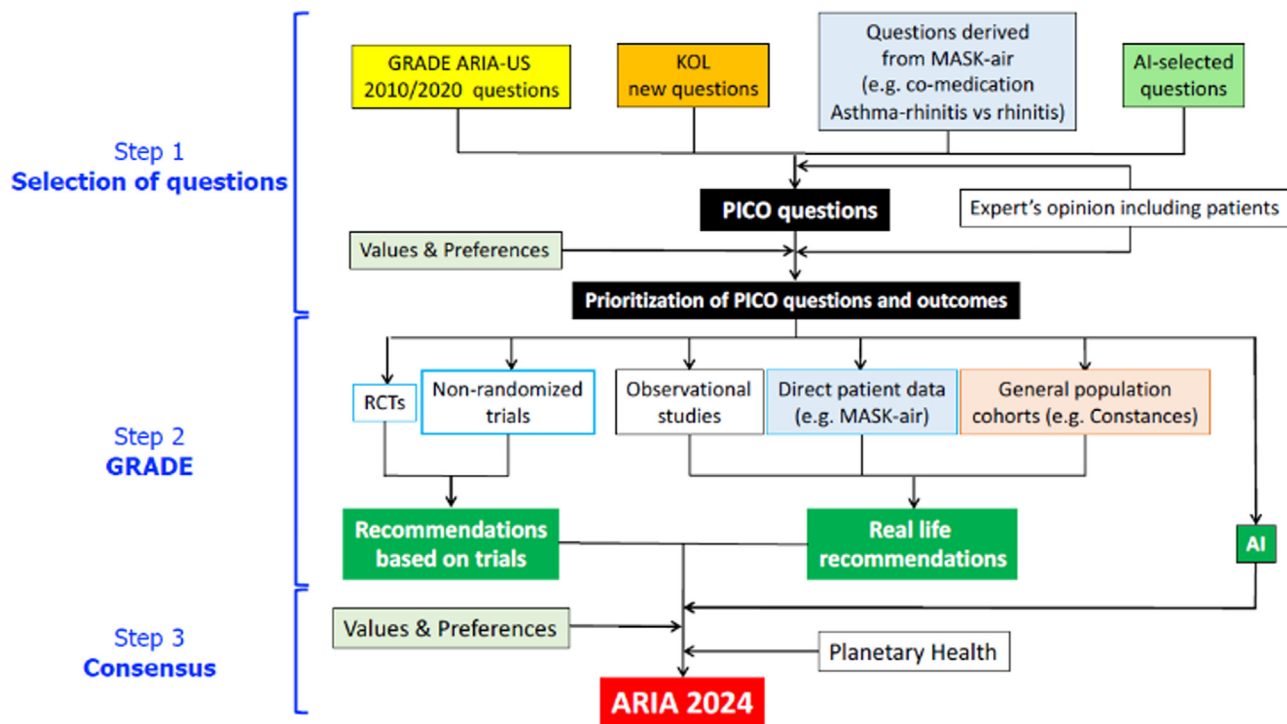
Step 1
Selection of questions

GRADE ARIA-US 2010/2020 questions

KOL new questions

Questions derived from MASK-air (e.g. co-medication Asthma-rhinitis vs rhinitis)

AI-selected questions

PICO questions

Expert's opinion including patients

Values & Preferences

Prioritization of PICO questions and outcomes

Step 2
GRADE

RCTs

Non-randomized trials

Observational studies

Direct patient data (e.g. MASK-air)

General population cohorts (e.g. Constances)

Recommendations based on trials

Real life recommendations

AI

Step 3
Consensus

Values & Preferences

Planetary Health

ARIA 2024